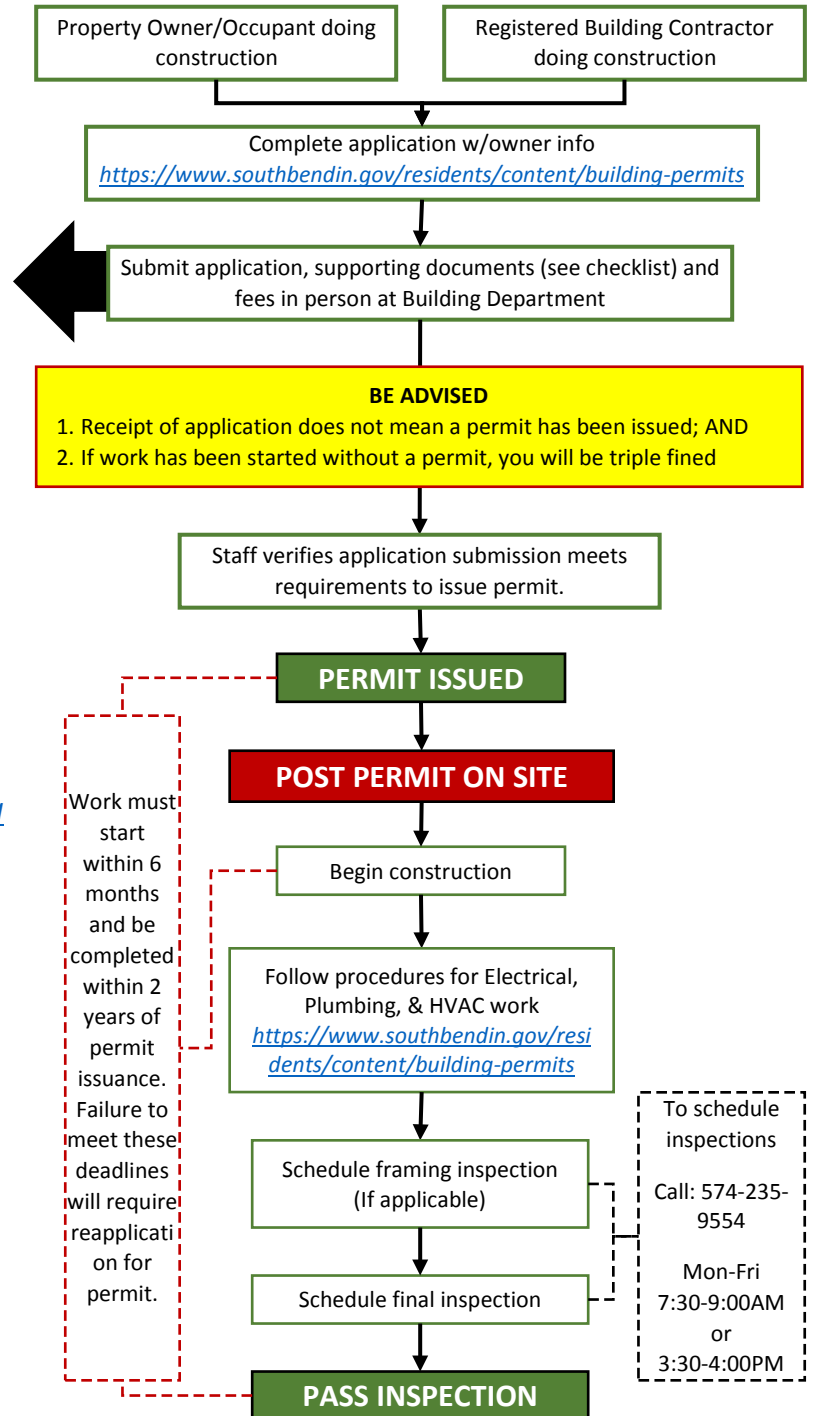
Property Owner/Occupant doing construction

Registered Building Contractor doing construction

Complete application w/owner info
https://www.southbendin.gov/residents/content/building-permits

Submit application, supporting documents (see checklist) and fees in person at Building Department

BE ADVISED
1. Receipt of application does not mean a permit has been issued; AND
2. If work has been started without a permit, you will be triple fined

Staff verifies application submission meets requirements to issue permit.

PERMIT ISSUED

POST PERMIT ON SITE

Work must start within 6 months and be completed within 2 years of permit issuance. Failure to meet these deadlines will require reapplication for permit.

Begin construction

Follow procedures for Electrical, Plumbing, & HVAC work
https://www.southbendin.gov/residents/content/building-permits

Schedule framing inspection (If applicable)

Schedule final inspection

To schedule inspections

Call: 574-235-9554

Mon-Fri
7:30-9:00AM
or
3:30-4:00PM

PASS INSPECTION